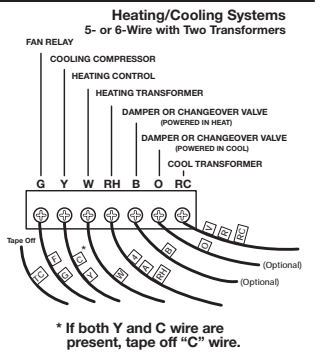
Heating/Cooling Systems
5- or 6-Wire with Two Transformers

FAN RELAY
COOLING COMPRESSOR
HEATING CONTROL
HEATING TRANSFORMER
DAMPER OR CHANGEOVER VALVE (POWERED IN HEAT)
DAMPER OR CHANGEOVER VALVE (POWERED IN COOL)
COOL TRANSFORMER

G Y W RH B O RC

Tape Off
C
F
C
G
Y
W
4
R
RH
B
O
Y
R
RC
*
(Optional)
(Optional)

* If both Y and C wire are present, tape off "C" wire.